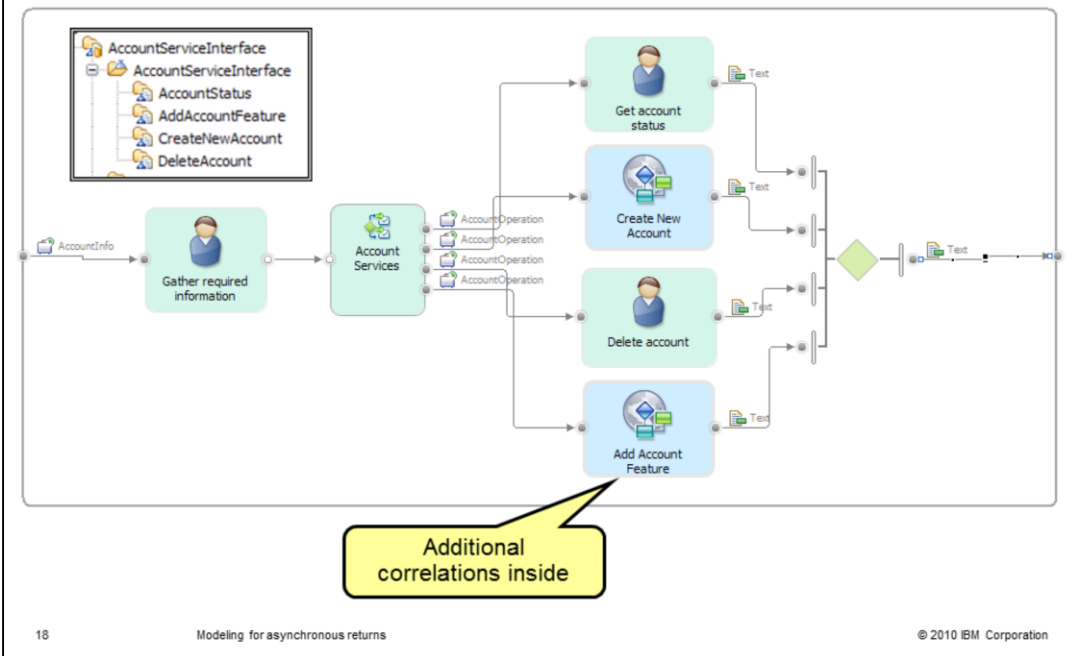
AccountServiceInterface
AccountServiceInterface
AccountStatus
AddAccountFeature
CreateNewAccount
DeleteAccount

AccountInfo

Gather required information

Account Services

AccountOperation
AccountOperation
AccountOperation
AccountOperation

Get account status

Text

Create New Account

Text

Delete account

Text

Add Account Feature

Text

Text

Additional correlations inside

18

Modeling for asynchronous returns

© 2010 IBM Corporation